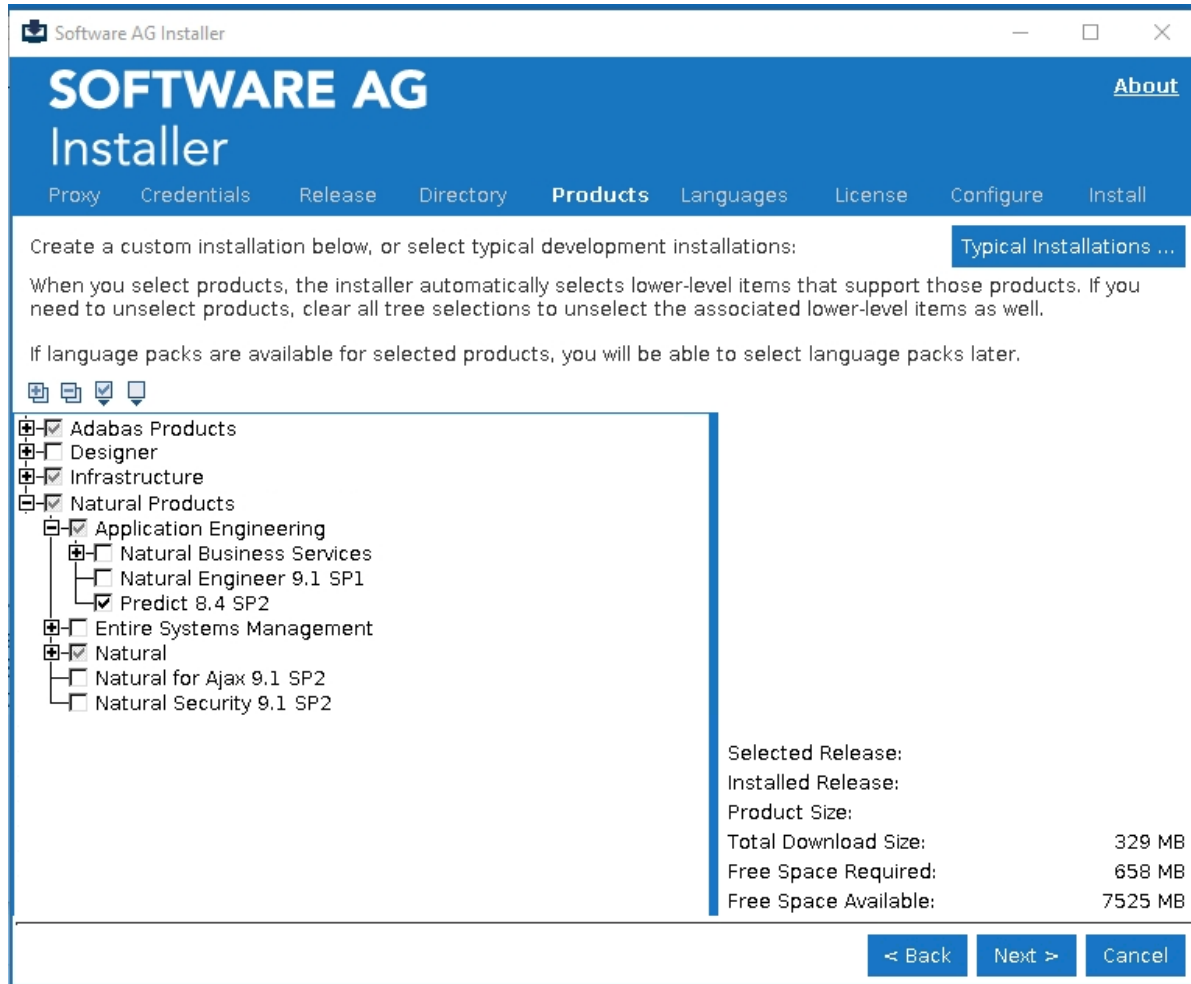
Software AG Installer

SOFTWARE AG
Installer

About

Proxy Credentials Release Directory Products Languages License Configure Install

Create a custom installation below, or select typical development installations:

Typical Installations ...

When you select products, the installer automatically selects lower-level items that support those products. If you need to unselect products, clear all tree selections to unselect the associated lower-level items as well.

If language packs are available for selected products, you will be able to select language packs later.

Adabas Products
Designer
Infrastructure
Natural Products
Application Engineering
Natural Business Services
Natural Engineer 9.1 SP1
Predict 8.4 SP2
Entire Systems Management
Natural
Natural for Ajax 9.1 SP2
Natural Security 9.1 SP2

Selected Release:
Installed Release:
Product Size:
Total Download Size: 329 MB
Free Space Required: 658 MB
Free Space Available: 7525 MB

< Back Next > Cancel